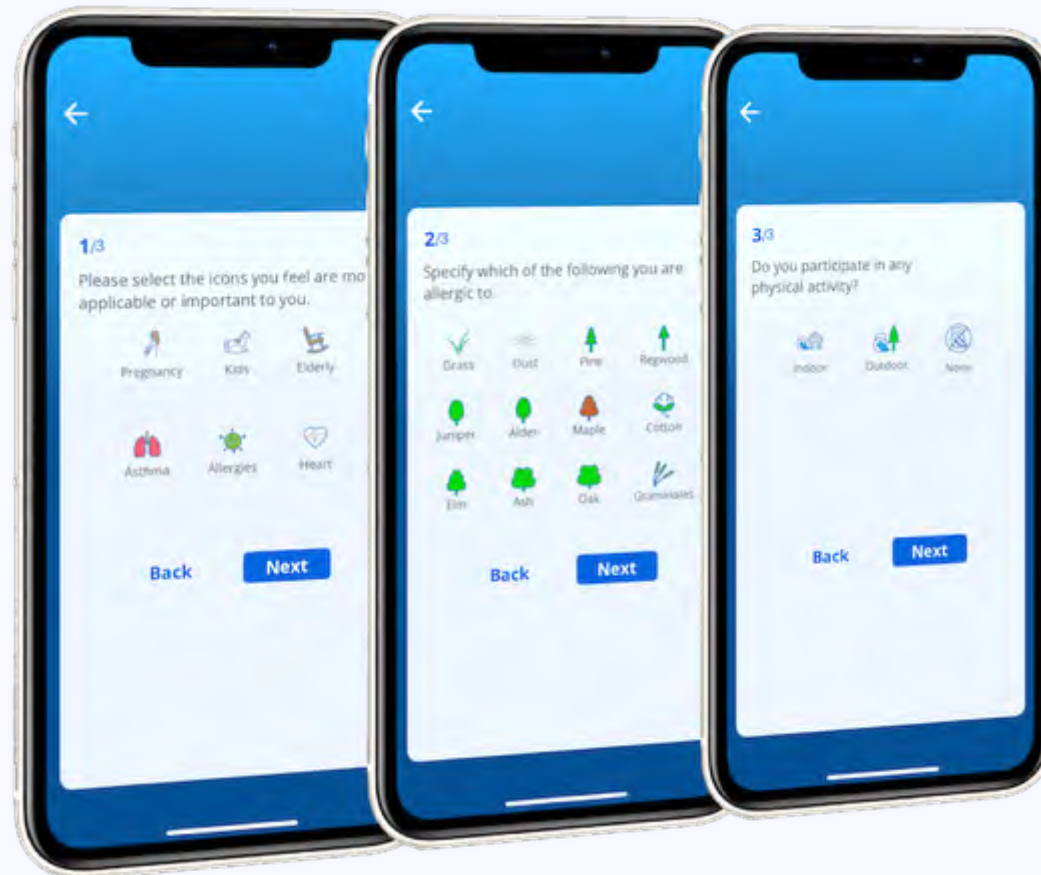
1/3

Please select the icons you feel are mo applicable or important to you.

Pregnancy Kids Elderly

Asthma Allergies Heart

Back Next

2/3

Specify which of the following you are allergic to.

Grass Dust Pine Ragweed

Juniper Alder Maple Cotton

Elm Ash Oak Graminales

Back Next

3/3

Do you participate in any physical activity?

Indoor Outdoor None

Back Next